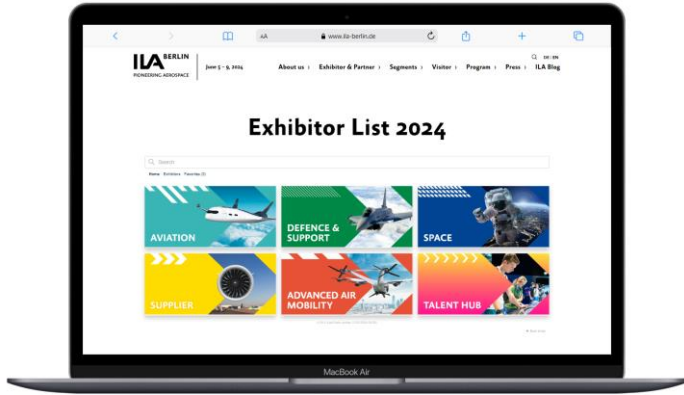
AA www.ila-berlin.de

ILA BERLIN
PIONEERING AEROSPACE

June 5 – 9, 2024

About us › Exhibitor & Partner › Segments › Visitor › Program › Press › ILA Blog

DE | EN

Exhibitor List 2024

Search

Home Exhibitors Favorites (0)

AVIATION

DEFENCE & SUPPORT

SPACE

SUPPLIER

ADVANCED AIR MOBILITY

TALENT HUB

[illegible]

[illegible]

MacBook Air